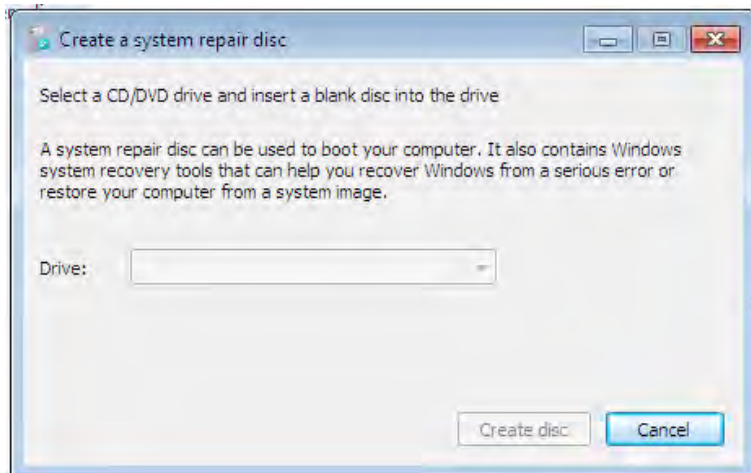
Create a system repair disc

Select a CD/DVD drive and insert a blank disc into the drive

A system repair disc can be used to boot your computer. It also contains Windows system recovery tools that can help you recover Windows from a serious error or restore your computer from a system image.

Drive:

Create disc

Cancel